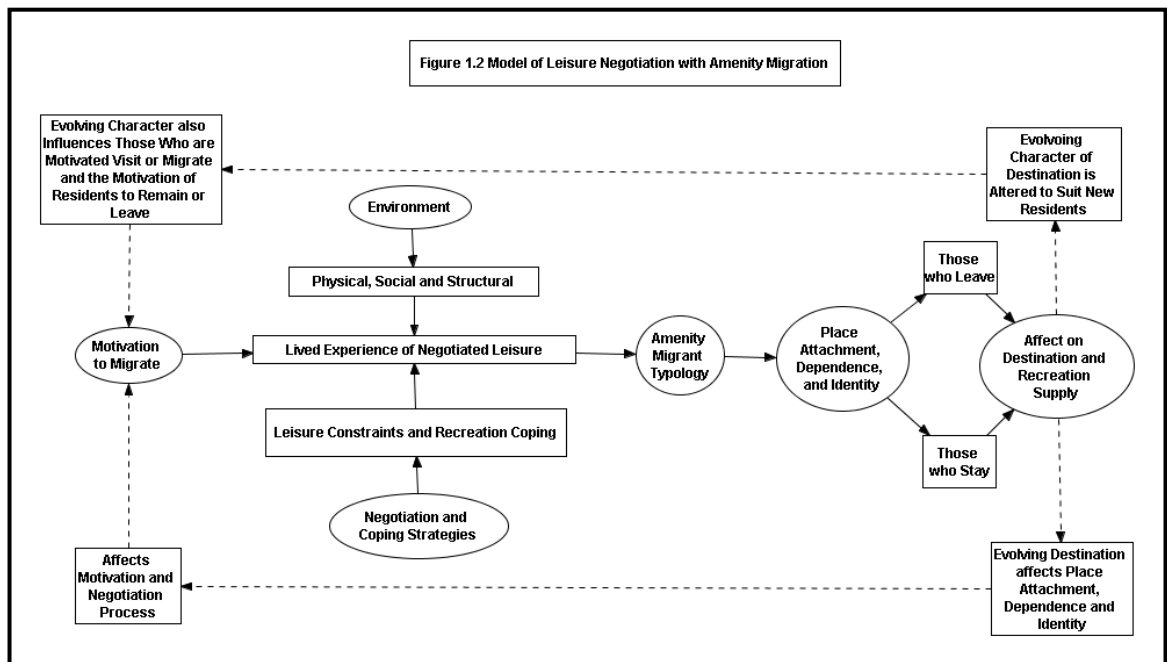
Figure 1.2 Model of Leisure Negotiation with Amenity Migration

Evolving Character also Influences Those Who are Motivated Visit or Migrate and the Motivation of Residents to Remain or Leave

Evolvoing Character of Destination is Altered to Suit New Residents

Environment

Physical, Social and Structural

Those who Leave

Motivation to Migrate

Lived Experience of Negotiated Leisure

Amenity Migrant Typology

Place Attachment, Dependence, and Identity

Affect on Destination and Recreation Supply

Leisure Constraints and Recreation Coping

Those who Stay

Negotiation and Coping Strategies

Affects Motivation and Negotiation Process

Evolving Destination affects Place Attachment, Dependence and Identity